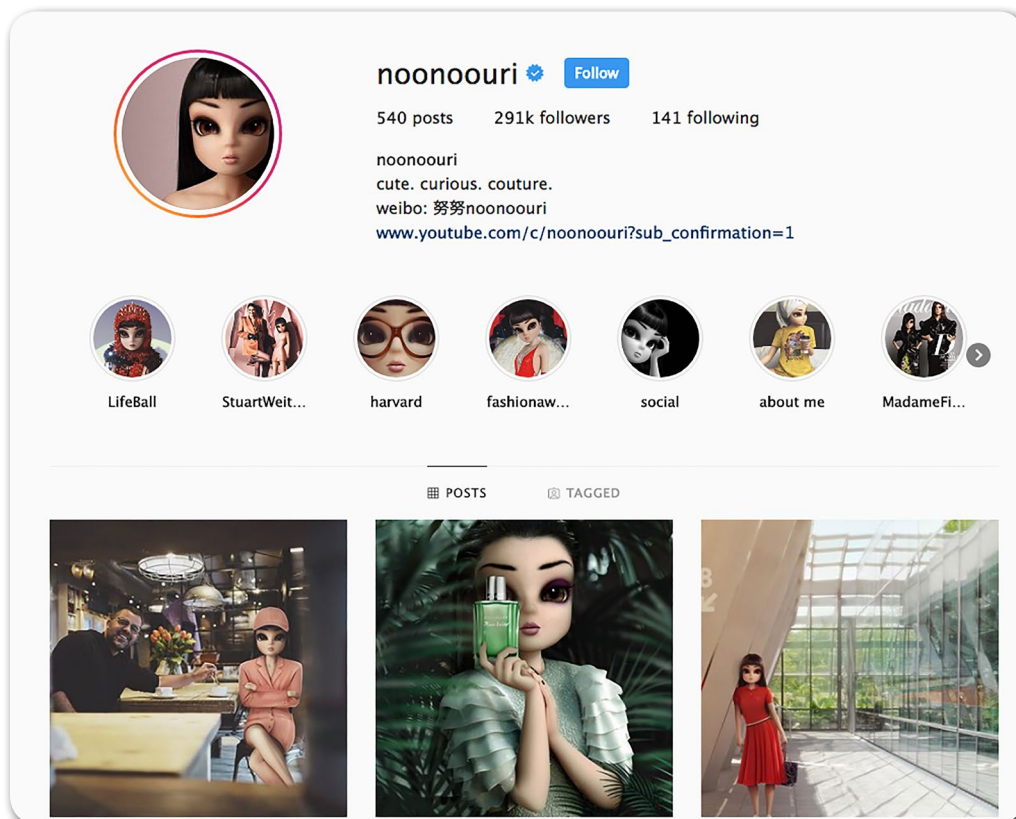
noonoouri Follow

540 posts 291k followers 141 following

noonoouri
cute. curious. couture.
weibo: 努努noonoouri
www.youtube.com/c/noonoouri?sub_confirmation=1

LifeBall StuartWeit... harvard fashionaw... social about me MadameFi...

POSTS TAGGED